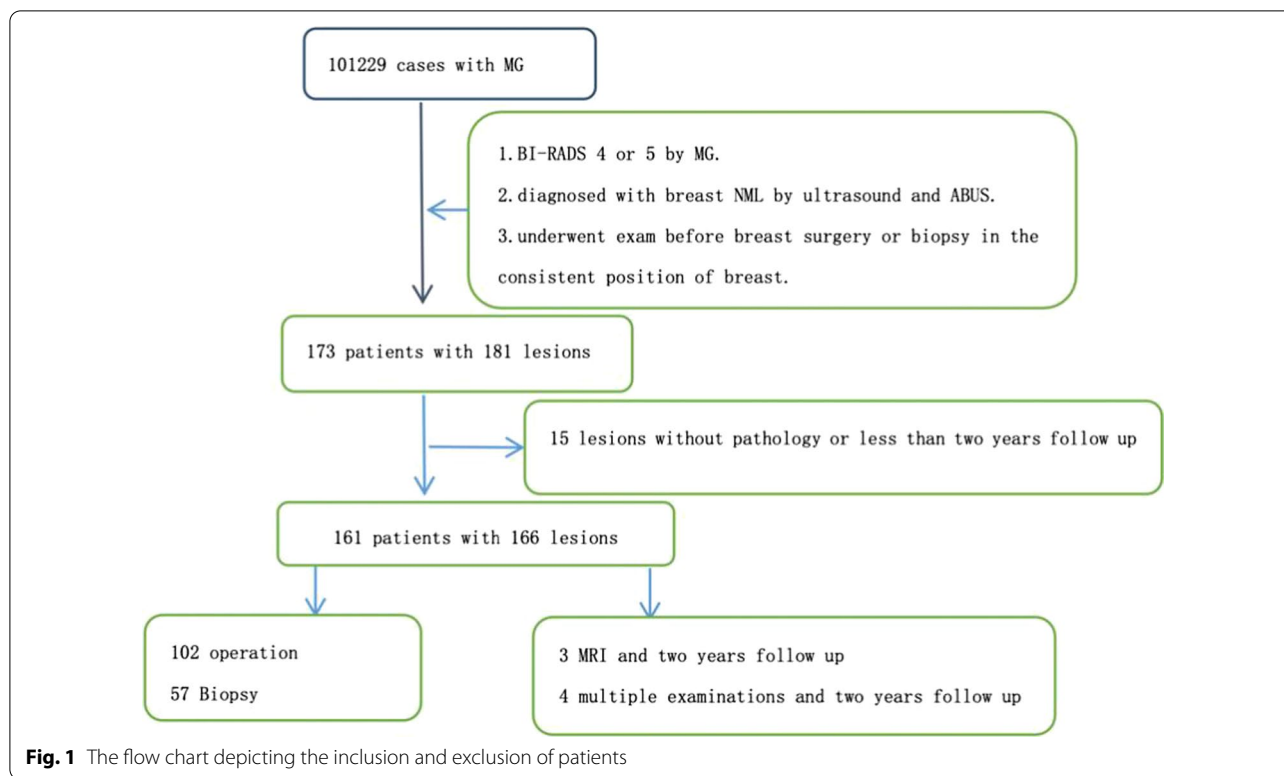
101229 cases with MG

1.BI-RADS 4 or 5 by MG.

2.diagnosed with breast NML by ultrasound and ABUS.

3.underwent exam before breast surgery or biopsy in the consistent position of breast.

173 patients with 181 lesions

15 lesions without pathology or less than two years follow up

161 patients with 166 lesions

102 operation

57 Biopsy

3 MRI and two years follow up

4 multiple examinations and two years follow up

**Fig. 1** The flow chart depicting the inclusion and exclusion of patients